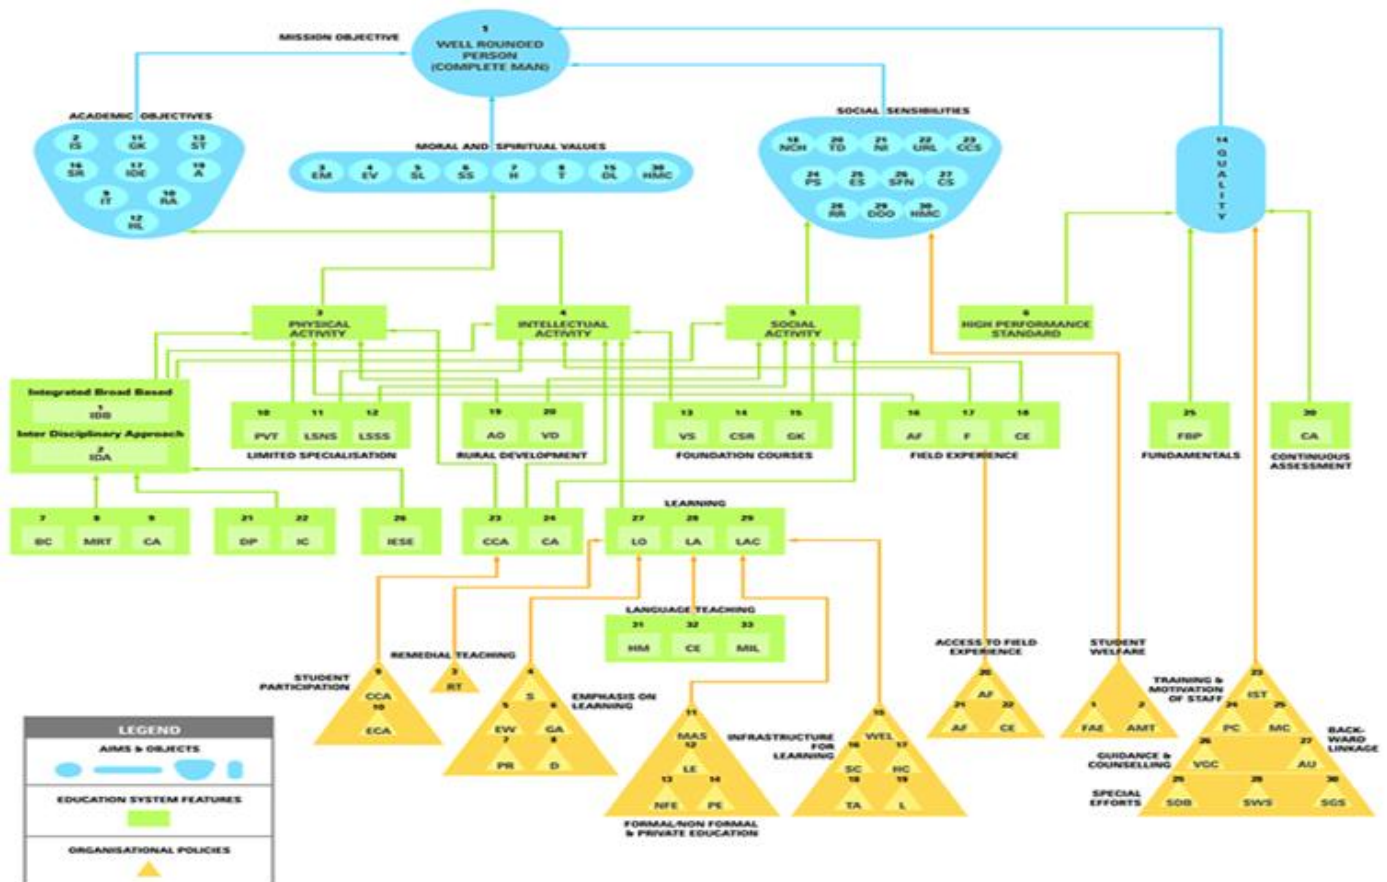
MISSION OBJECTIVE

1
WELL ROUNDED PERSON (COMPLETE MAN)

ACADEMIC OBJECTIVES
2 IS
11 GK
13 ST
16 SR
17 IDE
18 A
9 IT
10 RA
12 HL

MORAL AND SPIRITUAL VALUES
3 EM
4 EV
5 SL
6 SS
7 H
8 T
15 DL
30 HMC

SOCIAL SENSIBILITIES
18 NCH
20 TD
21 NI
22 URL
23 CCS
24 PS
25 ES
26 SFN
27 CS
28 RR
29 DDO
30 HMC

14 QUALITY

3 PHYSICAL ACTIVITY

4 INTELLECTUAL ACTIVITY

5 SOCIAL ACTIVITY

6 HIGH PERFORMANCE STANDARD

Integrated Broad Based
1 IBB
Inter Disciplinary Approach
2 IDA

10 PVT
11 LSNS
12 LSSS
LIMITED SPECIALISATION

19 AO
20 VD
RURAL DEVELOPMENT

13 VS
14 CSR
15 GK
FOUNDATION COURSES

16 AF
17 F
18 CE
FIELD EXPERIENCE

25 FBP
FUNDAMENTALS

30 CA
CONTINUOUS ASSESSMENT

7 BC
8 MRT
9 CA

21 DP
22 IC

26 IESE

23 CCA
24 CA

LEARNING
27 LO
28 LA
29 LAC

LANGUAGE TEACHING
31 HM
32 CE
33 MIL

STUDENT PARTICIPATION
9 CCA
10 ECA

REMEDIAL TEACHING
3 RT

4 S
5 EW
6 GA
7 PR
8 D
EMPHASIS ON LEARNING

11 MAS
12 LE
13 NFE
14 PE
FORMAL/NON FORMAL & PRIVATE EDUCATION

INFRASTRUCTURE FOR LEARNING
15 WEL
16 SC
17 HC
18 TA
19 L

ACCESS TO FIELD EXPERIENCE
20 AF
21 AF
22 CE

STUDENT WELFARE
1 FAE
2 AMT

TRAINING & MOTIVATION OF STAFF
23 IST
24 PC
25 MC
BACK-WARD LINKAGE
GUIDANCE & COUNSELLING
26 VGC
27 AU
SPECIAL EFFORTS
28 SDB
29 SWS
30 SGS

LEGEND
AIMS & OBJECTS
EDUCATION SYSTEM FEATURES
ORGANISATIONAL POLICIES